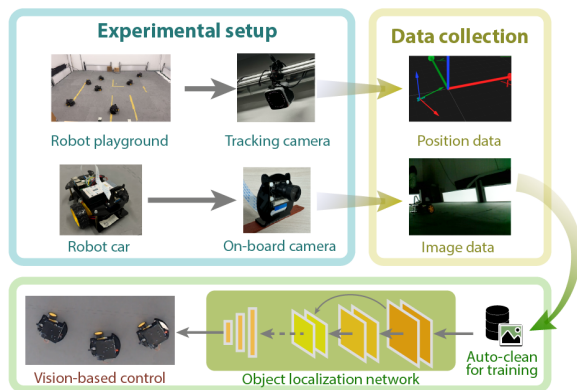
Experimental setup

Robot playground

Tracking camera

Robot car

On-board camera

Data collection

Position data

Image data

Vision-based control

Object localization network

Auto-clean for training